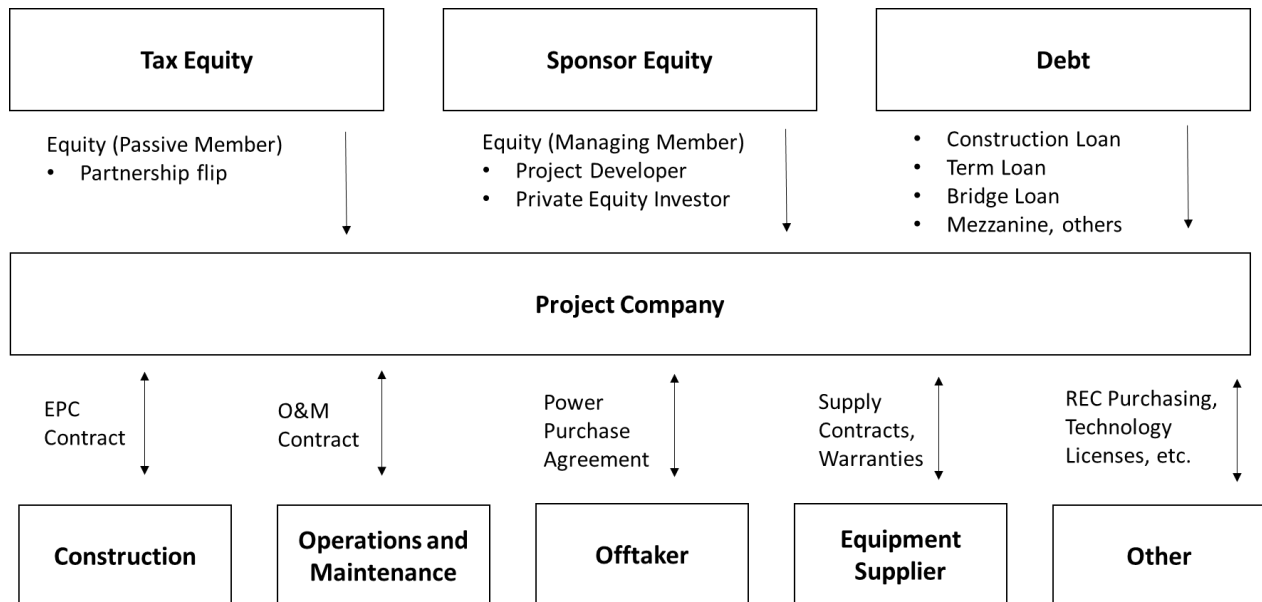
Tax Equity

Sponsor Equity

Debt

Equity (Passive Member)
• Partnership flip

Equity (Managing Member)
• Project Developer
• Private Equity Investor

• Construction Loan
• Term Loan
• Bridge Loan
• Mezzanine, others

Project Company

EPC Contract

O&M Contract

Power Purchase Agreement

Supply Contracts, Warranties

REC Purchasing, Technology Licenses, etc.

Construction

Operations and Maintenance

Offtaker

Equipment Supplier

Other